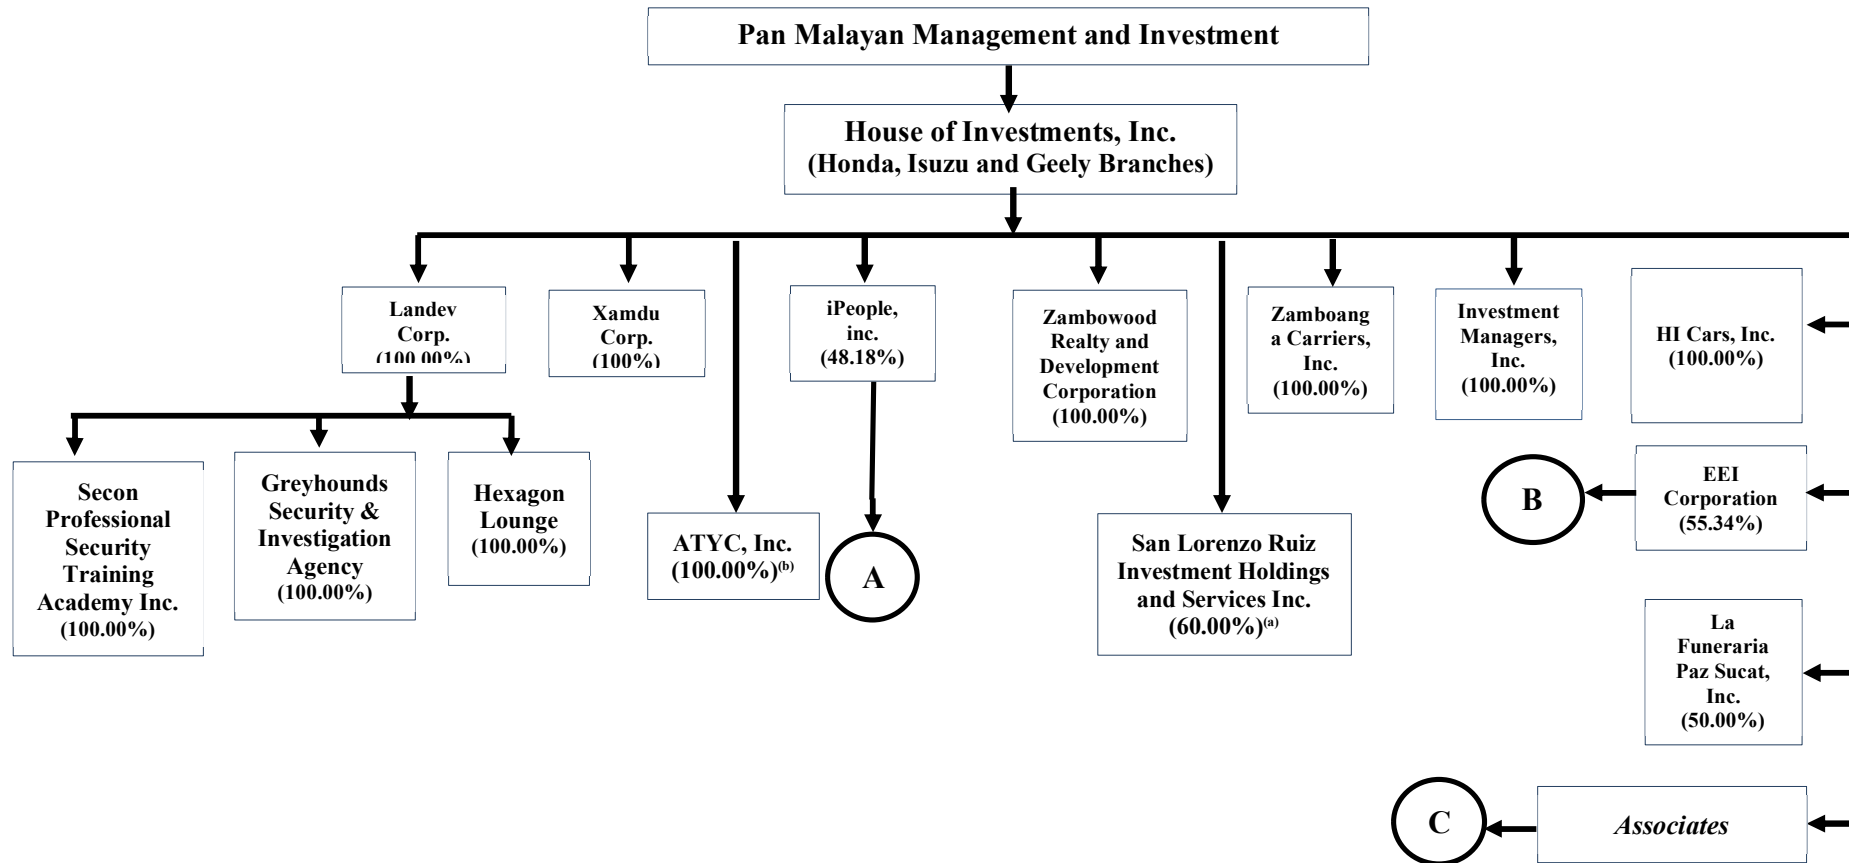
Pan Malayan Management and Investment

House of Investments, Inc.
(Honda, Isuzu and Geely Branches)

Landev Corp. (100.00%)

Xamdu Corp. (100%)

iPeople, inc. (48.18%)

Zambowood Realty and Development Corporation (100.00%)

Zamboanga Carriers, Inc. (100.00%)

Investment Managers, Inc. (100.00%)

HI Cars, Inc. (100.00%)

Secon Professional Security Training Academy Inc. (100.00%)

Greyhounds Security & Investigation Agency (100.00%)

Hexagon Lounge (100.00%)

ATYC, Inc. (100.00%)$^{(b)}$

A

San Lorenzo Ruiz Investment Holdings and Services Inc. (60.00%)$^{(a)}$

B

EEI Corporation (55.34%)

La Funeraria Paz Sucat, Inc. (50.00%)

C

Associates